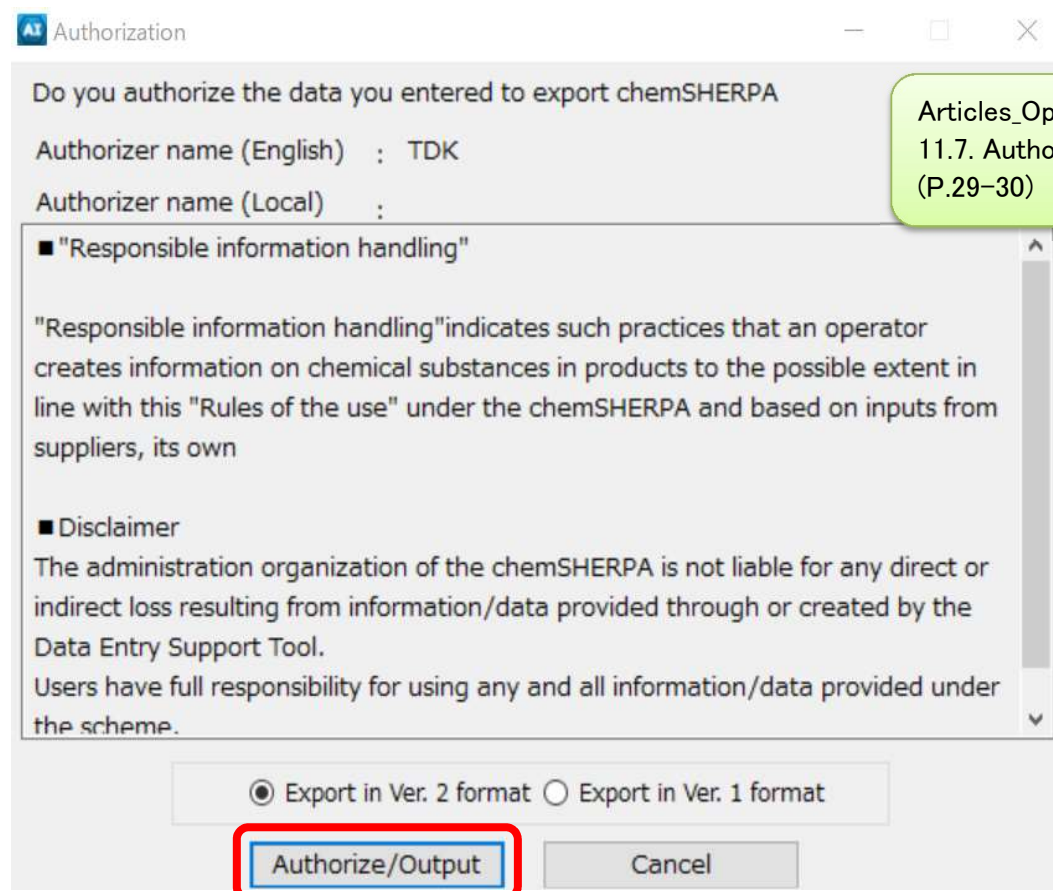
AI Authorization

Do you authorize the data you entered to export chemSHERPA

Authorizer name (English) : TDK

Authorizer name (Local) :

Articles_Op
11.7. Autho
(P.29-30)

■"Responsible information handling"

"Responsible information handling"indicates such practices that an operator creates information on chemical substances in products to the possible extent in line with this "Rules of the use" under the chemSHERPA and based on inputs from suppliers, its own

■Disclaimer
The administration organization of the chemSHERPA is not liable for any direct or indirect loss resulting from information/data provided through or created by the Data Entry Support Tool.
Users have full responsibility for using any and all information/data provided under the scheme.

Export in Ver. 2 format Export in Ver. 1 format

Authorize/Output Cancel